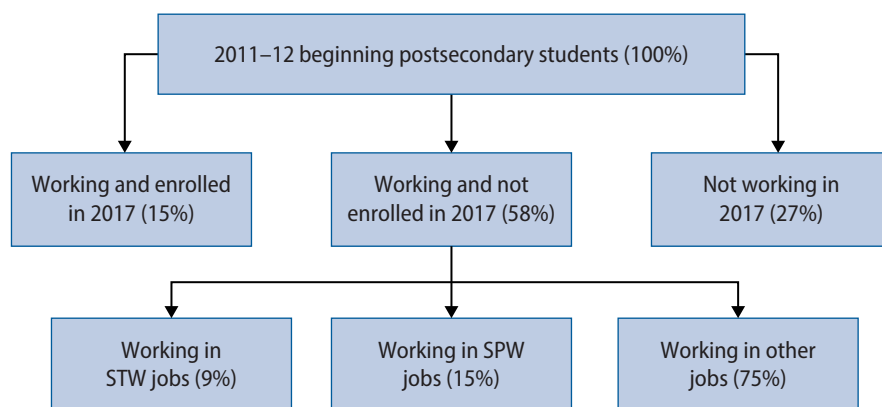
2011–12 beginning postsecondary students (100%)

Working and enrolled in 2017 (15%)

Working and not enrolled in 2017 (58%)

Not working in 2017 (27%)

Working in STW jobs (9%)

Working in SPW jobs (15%)

Working in other jobs (75%)